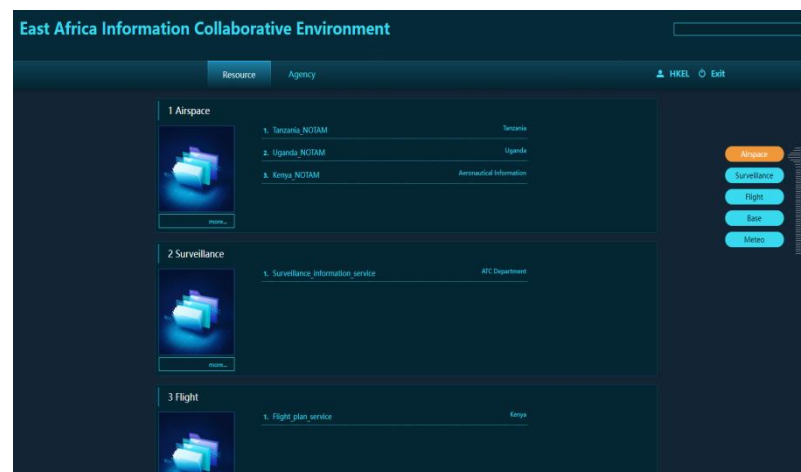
East Africa Information Collaborative Environment

Resource Agency

HKEL Exit

1 Airspace

1. Tanzania_NOTAM Tanzania
2. Uganda_NOTAM Uganda
3. Kenya_NOTAM Aeronautical Information

more...

2 Surveillance

1. Surveillance_information_service ATC Department

more...

3 Flight

1. Flight_plan_service Kenya

Airspace
Surveillance
Flight
Base
Meteo